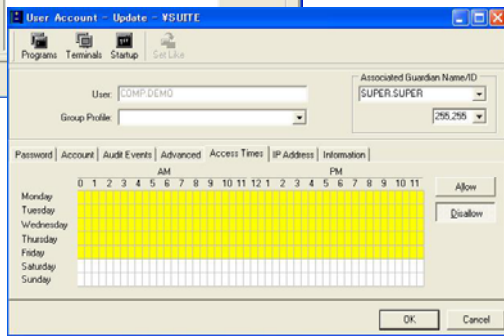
User Account - Update - ¥SUITE

Programs Terminals Startup Set Like

User: COMP.DEMO

Group Profile:

Associated Guardian Name/ID

SUPER.SUPER

255,255

Password | Account | Audit Events | Advanced | Access Times | IP Address | Information

AM PM

0 1 2 3 4 5 6 7 8 9 10 11 12 1 2 3 4 5 6 7 8 9 10 11

Monday
Tuesday
Wednesday
Thursday
Friday
Saturday
Sunday

Allow

Disallow

OK Cancel